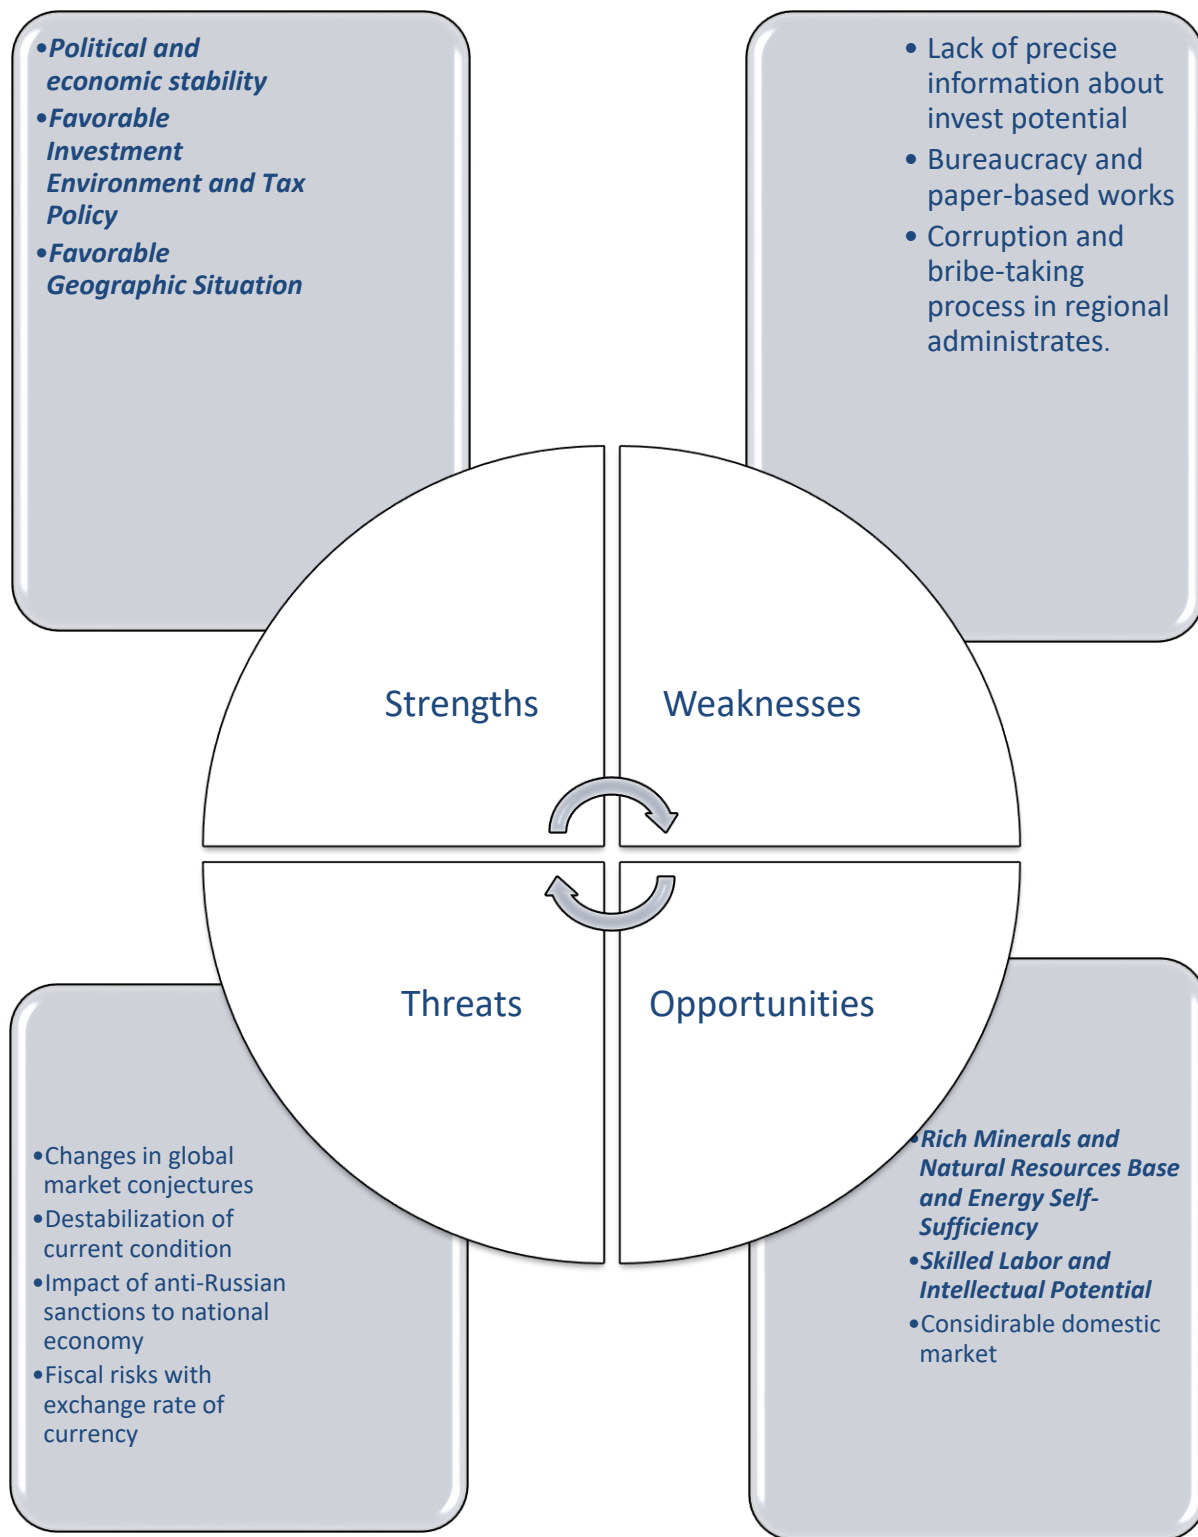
•Political and economic stability
•Favorable Investment Environment and Tax Policy
•Favorable Geographic Situation

• Lack of precise information about invest potential
• Bureaucracy and paper-based works
• Corruption and bribe-taking process in regional administrates.

Strengths

Weaknesses

Threats

Opportunities

•Changes in global market conjectures
•Destabilization of current condition
•Impact of anti-Russian sanctions to national economy
•Fiscal risks with exchange rate of currency

•Rich Minerals and Natural Resources Base and Energy Self-Sufficiency
•Skilled Labor and Intellectual Potential
•Considirable domestic market